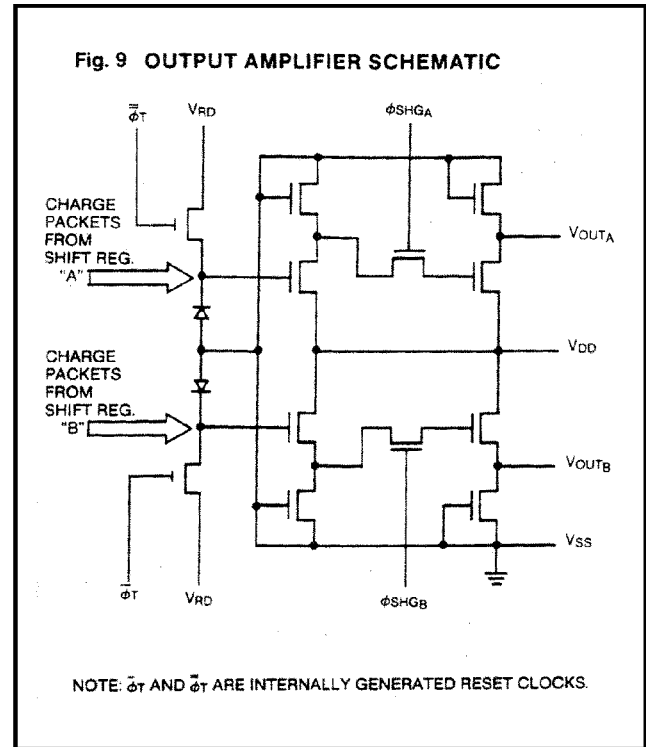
Fig. 9 OUTPUT AMPLIFIER SCHEMATIC

$\bar{\bar{\phi}}_T$

$V_{RD}$

$\phi SHG_A$

CHARGE PACKETS FROM SHIFT REG. "A"

$V_{OUT_A}$

CHARGE PACKETS FROM SHIFT REG. "B"

$V_{DD}$

$V_{OUT_B}$

$V_{SS}$

$\bar{\phi}_T$

$V_{RD}$

$\phi SHG_B$

NOTE: $\bar{\phi}_T$ AND $\bar{\bar{\phi}}_T$ ARE INTERNALLY GENERATED RESET CLOCKS.